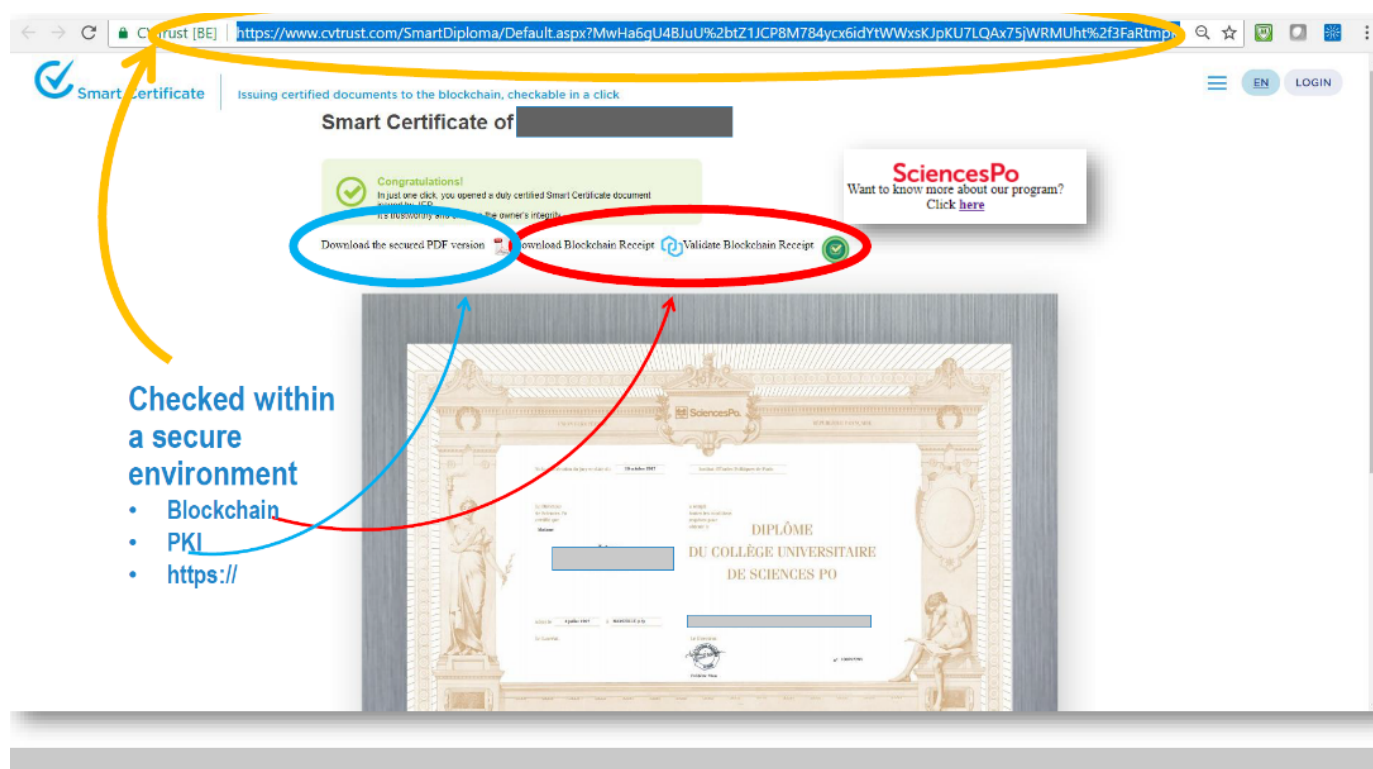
CVtrust [BE] | https://www.cvtrust.com/SmartDiploma/Default.aspx?MwHa6gU4BJuU%2btZ1JCP8M784ycx6idYtWWxsKJpKU7LQAx75jWRMUht%2f3FaRtmp

Smart Certificate | Issuing certified documents to the blockchain, checkable in a click

EN LOGIN

Smart Certificate of

Congratulations!
In just one click, you opened a duly certified Smart Certificate document issued by ICP.
It's trustworthy and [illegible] the owner's integrity.

SciencesPo
Want to know more about our program?
Click here

Download the secured PDF version Download Blockchain Receipt Validate Blockchain Receipt

SciencesPo

DIPLÔME
DU COLLÈGE UNIVERSITAIRE
DE SCIENCES PO

Checked within a secure environment
• Blockchain
• PKI
• https://